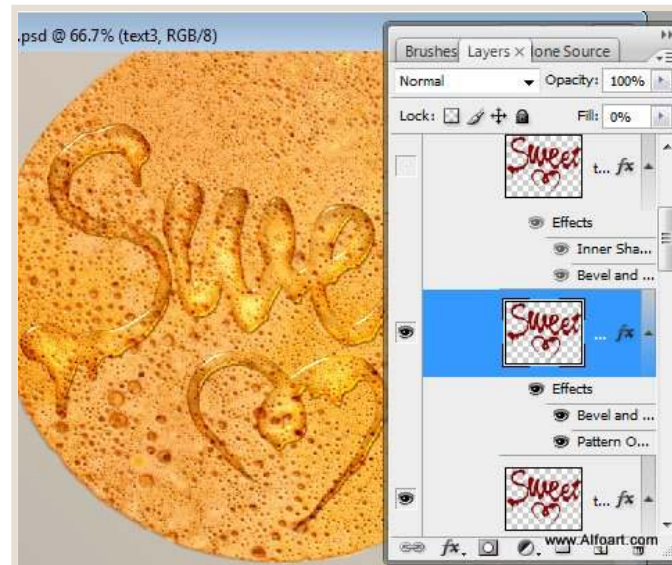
.psd @ 66.7% (text3, RGB/8)

Brushes Layers × lone Source

Normal Opacity: 100%

Lock: Fill: 0%

Sweet t... fx

Effects

Inner Sha...

Bevel and ...

Sweet ... fx

Effects

Bevel and ...

Pattern O...

Sweet t... fx

www.Alfoart.com